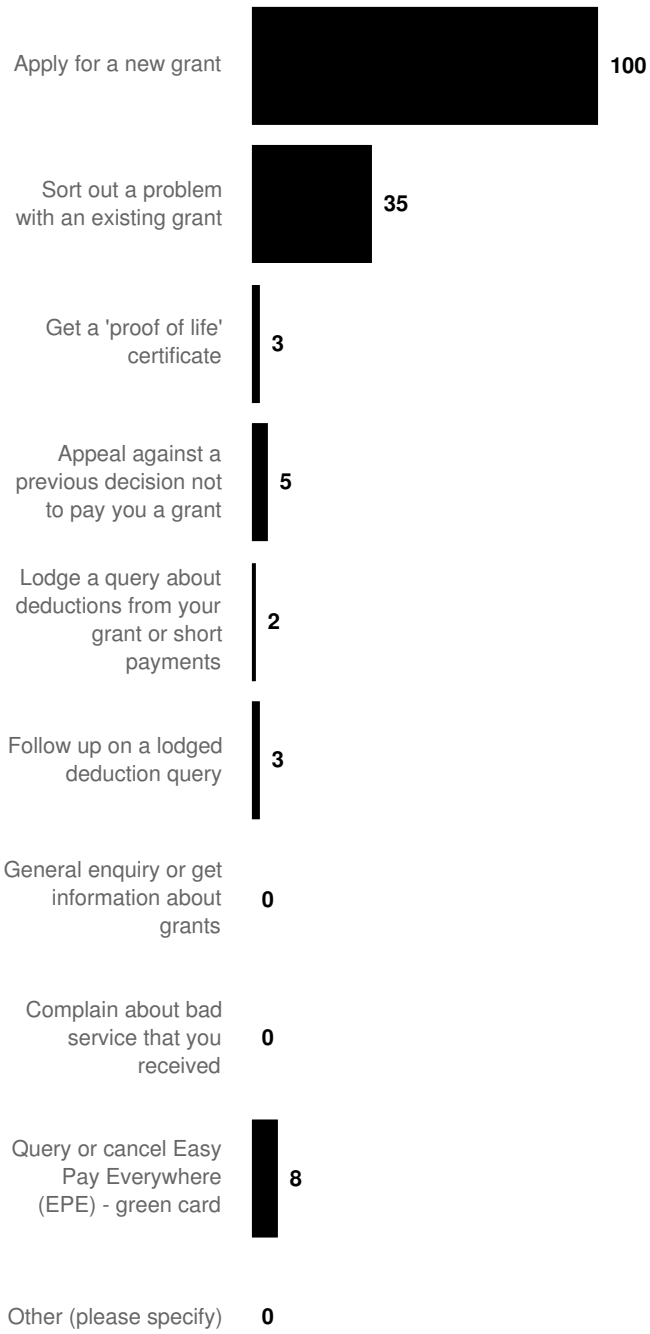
Apply for a new grant 100

Sort out a problem with an existing grant 35

Get a 'proof of life' certificate 3

Appeal against a previous decision not to pay you a grant 5

Lodge a query about deductions from your grant or short payments 2

Follow up on a lodged deduction query 3

General enquiry or get information about grants 0

Complain about bad service that you received 0

Query or cancel Easy Pay Everywhere (EPE) - green card 8

Other (please specify) 0